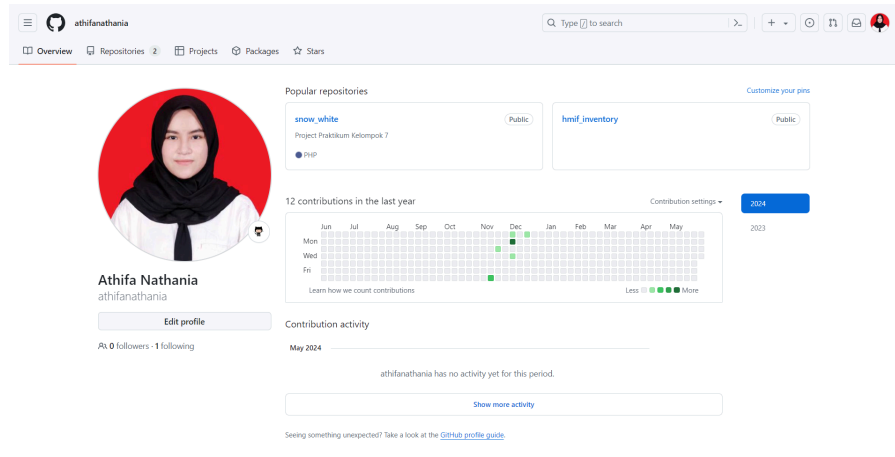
athifanathania

Type / to search

Overview Repositories 2 Projects Packages Stars

Popular repositories

Customize your pins

snow_white
Public
Project Praktikum Kelompok 7
PHP

hmif_inventory
Public

12 contributions in the last year

Contribution settings

2024
2023

Jun Jul Aug Sep Oct Nov Dec Jan Feb Mar Apr May

Mon
Wed
Fri

Learn how we count contributions

Less More

Athifa Nathania
athifanathania

Edit profile

0 followers · 1 following

Contribution activity

May 2024

athifanathania has no activity yet for this period.

Show more activity

Seeing something unexpected? Take a look at the GitHub profile guide.